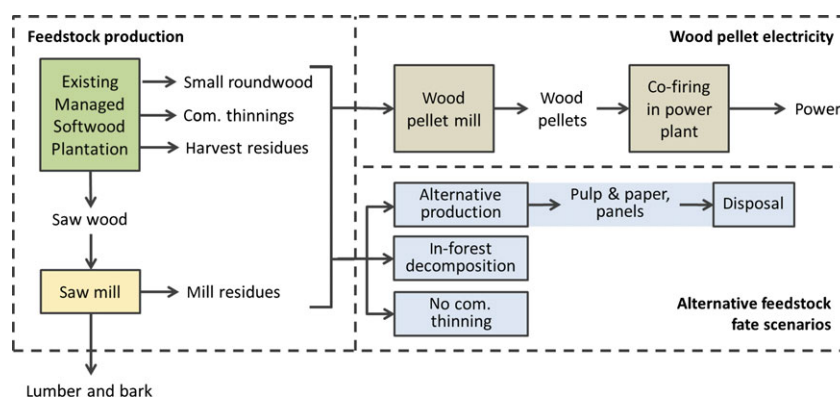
Feedstock production

Existing Managed Softwood Plantation

Small roundwood

Com. thinnings

Harvest residues

Saw wood

Saw mill

Mill residues

Lumber and bark

Wood pellet electricity

Wood pellet mill

Wood pellets

Co-firing in power plant

Power

Alternative production

Pulp & paper, panels

Disposal

In-forest decomposition

No com. thinning

Alternative feedstock fate scenarios